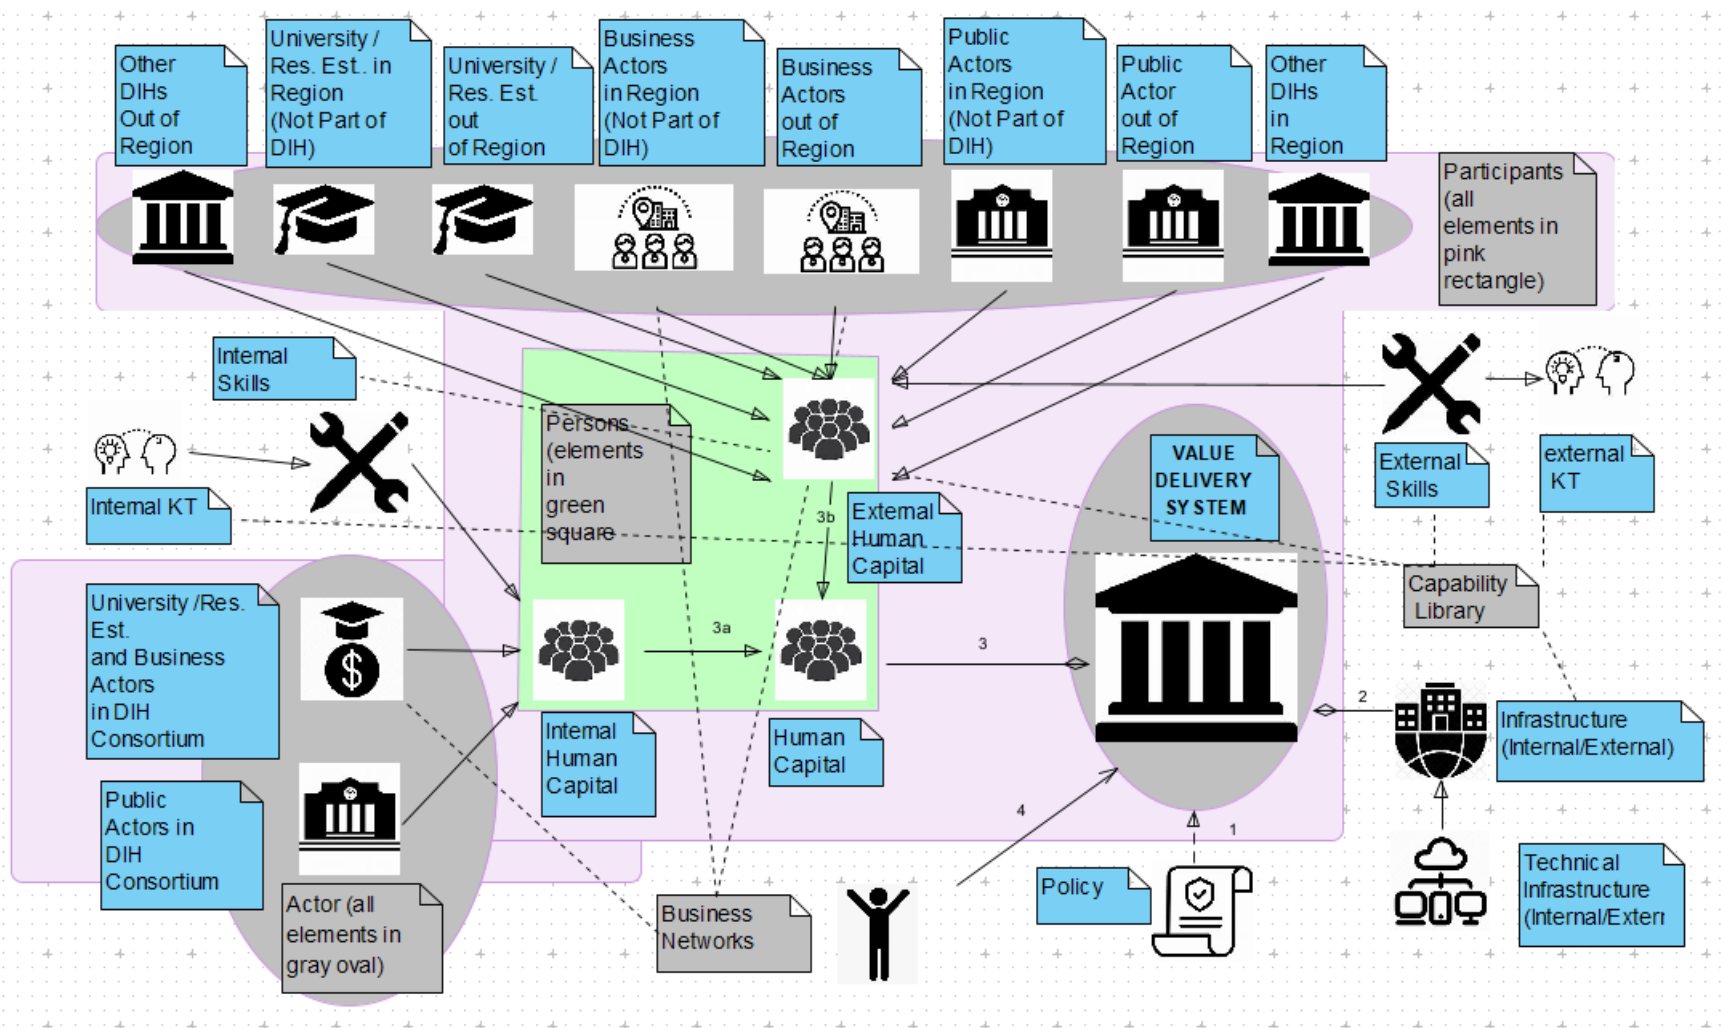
Other DIHs Out of Region

University / Res. Est. in Region (Not Part of DIH)

University / Res. Est. out of Region

Business Actors in Region (Not Part of DIH)

Business Actors out of Region

Public Actors in Region (Not Part of DIH)

Public Actor out of Region

Other DIHs in Region

Participants (all elements in pink rectangle)

Internal Skills

Persons (elements in green square

Internal KT

External Human Capital

3b

VALUE DELIVERY SYSTEM

External Skills

external KT

Capability Library

University /Res. Est. and Business Actors in DIH Consortium

3a

3

2

Infrastructure (Internal/External)

Internal Human Capital

Human Capital

Public Actors in DIH Consortium

Actor (all elements in gray oval)

4

1

Policy

Business Networks

Technical Infrastructure (Internal/Extern